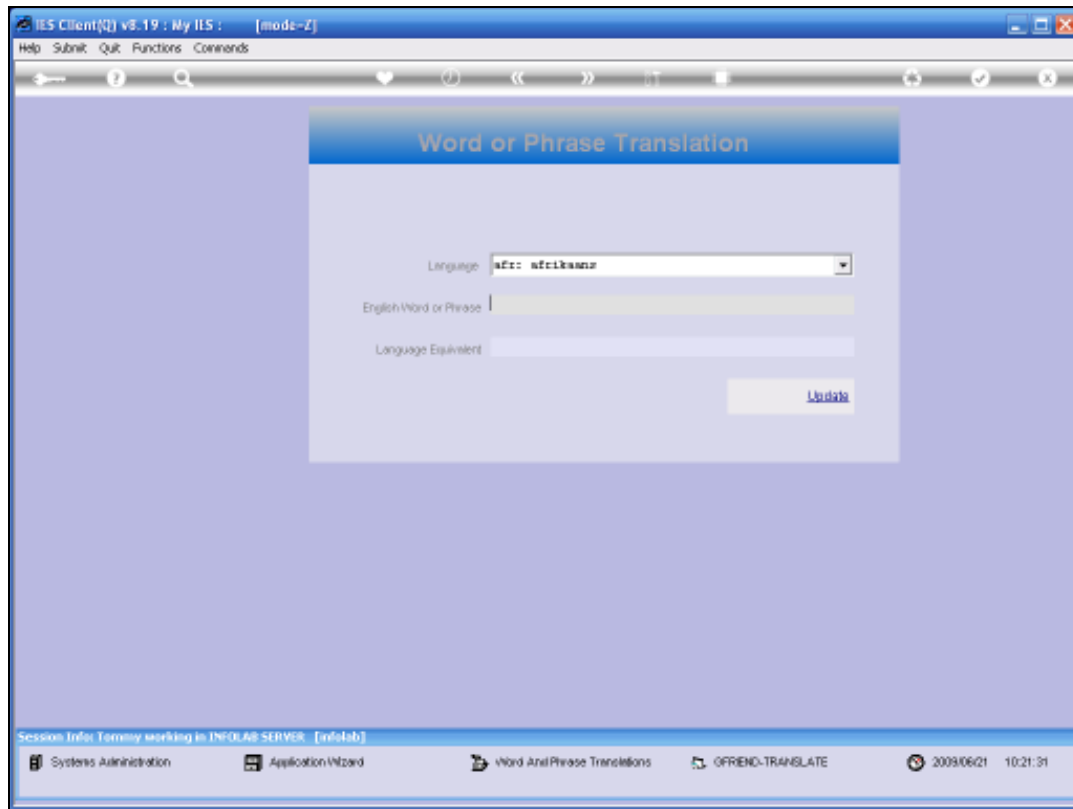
IES Client(Q) v8.19 : My IES : [mode-Z]

Help Submit Quit Functions Commands

Word or Phrase Translation

Language afr: afrikaans

English Word or Phrase

Language Equivalent

Update

Session Info: Tommy working in INFOLAB SERVER [infolab]

Systems Administration

Application Wizard

Word And Phrase Translations

OFRIEND-TRANSLATE

2009/06/21 10:21:31